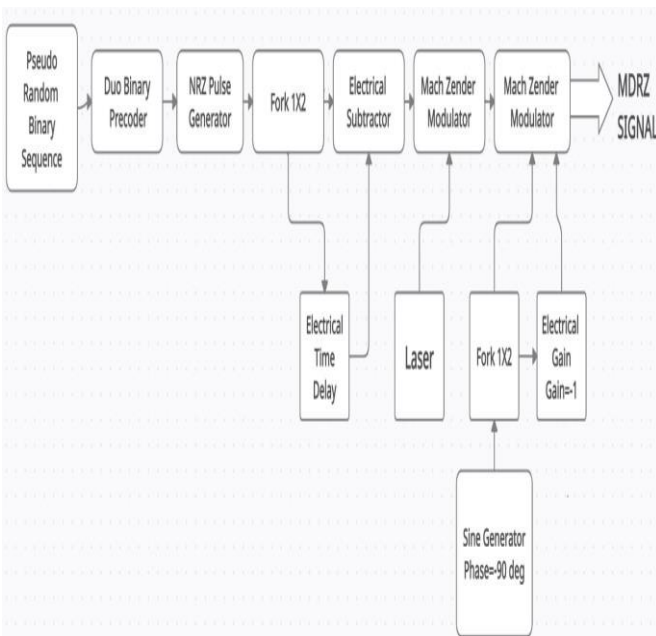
Pseudo Random Binary Sequence

Duo Binary Precoder

NRZ Pulse Generator

Fork 1X2

Electrical Subtractor

Mach Zender Modulator

Mach Zender Modulator

MDRZ SIGNAL

Electrical Time Delay

Laser

Fork 1X2

Electrical Gain Gain=-1

Sine Generator Phase=-90 deg